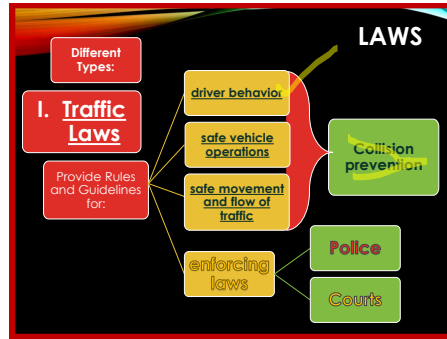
LAWS

Different Types:

I. Traffic Laws

Provide Rules and Guidelines for:

driver behavior

safe vehicle operations

safe movement and flow of traffic

enforcing laws

Collision prevention

Police

Courts